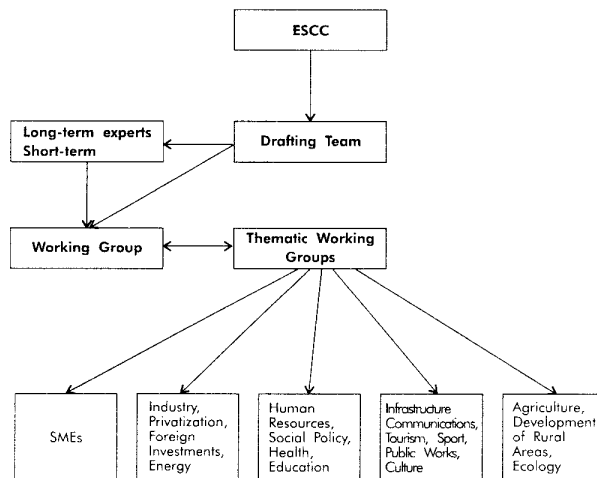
ESCC

Long-term experts
Short-term

Drafting Team

Working Group

Thematic Working Groups

SMEs

Industry, Privatization, Foreign Investments, Energy

Human Resources, Social Policy, Health, Education

Infrastructure Communications, Tourism, Sport, Public Works, Culture

Agriculture, Development of Rural Areas, Ecology